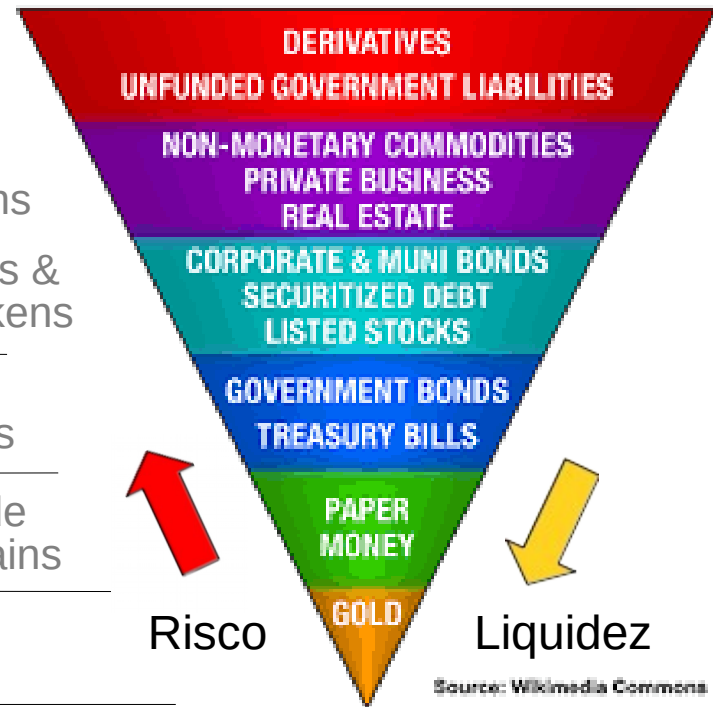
ns

s &
kens

s

le
ains

DERIVATIVES
UNFUNDED GOVERNMENT LIABILITIES

NON-MONETARY COMMODITIES
PRIVATE BUSINESS
REAL ESTATE

CORPORATE & MUNI BONDS
SECURITIZED DEBT
LISTED STOCKS

GOVERNMENT BONDS
TREASURY BILLS

PAPER
MONEY

GOLD

Risco

Liquidez

Source: Wikimedia Commons